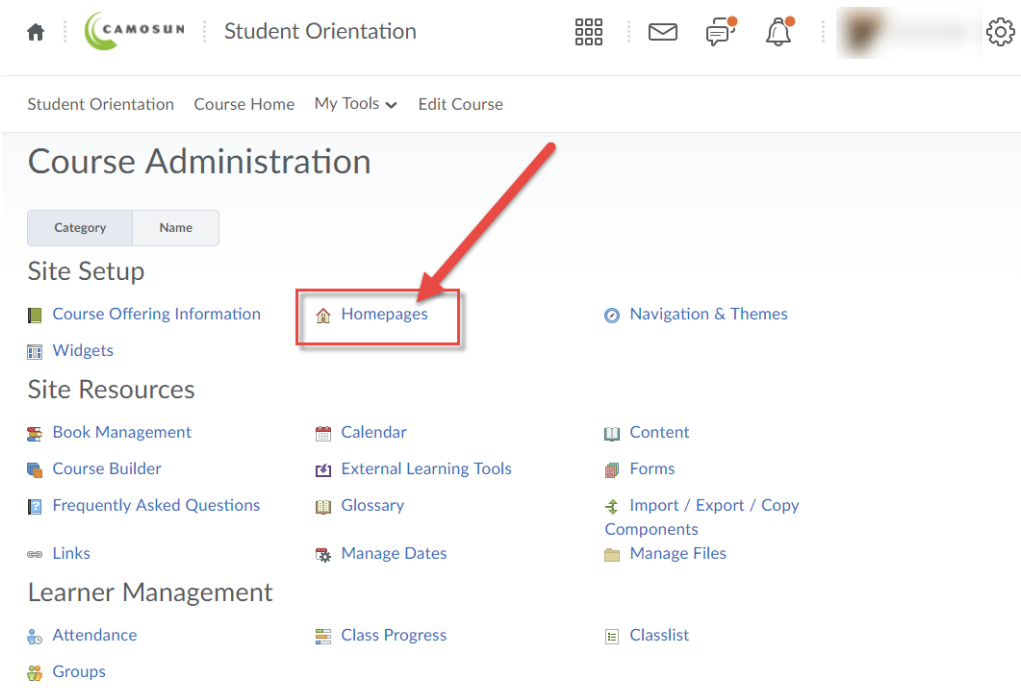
CAMOSUN Student Orientation

Student Orientation Course Home My Tools Edit Course

Course Administration

Category Name

Site Setup

Course Offering Information
Homepages
Navigation & Themes
Widgets

Site Resources

Book Management
Calendar
Content
Course Builder
External Learning Tools
Forms
Frequently Asked Questions
Glossary
Import / Export / Copy Components
Links
Manage Dates
Manage Files

Learner Management

Attendance
Class Progress
Classlist
Groups